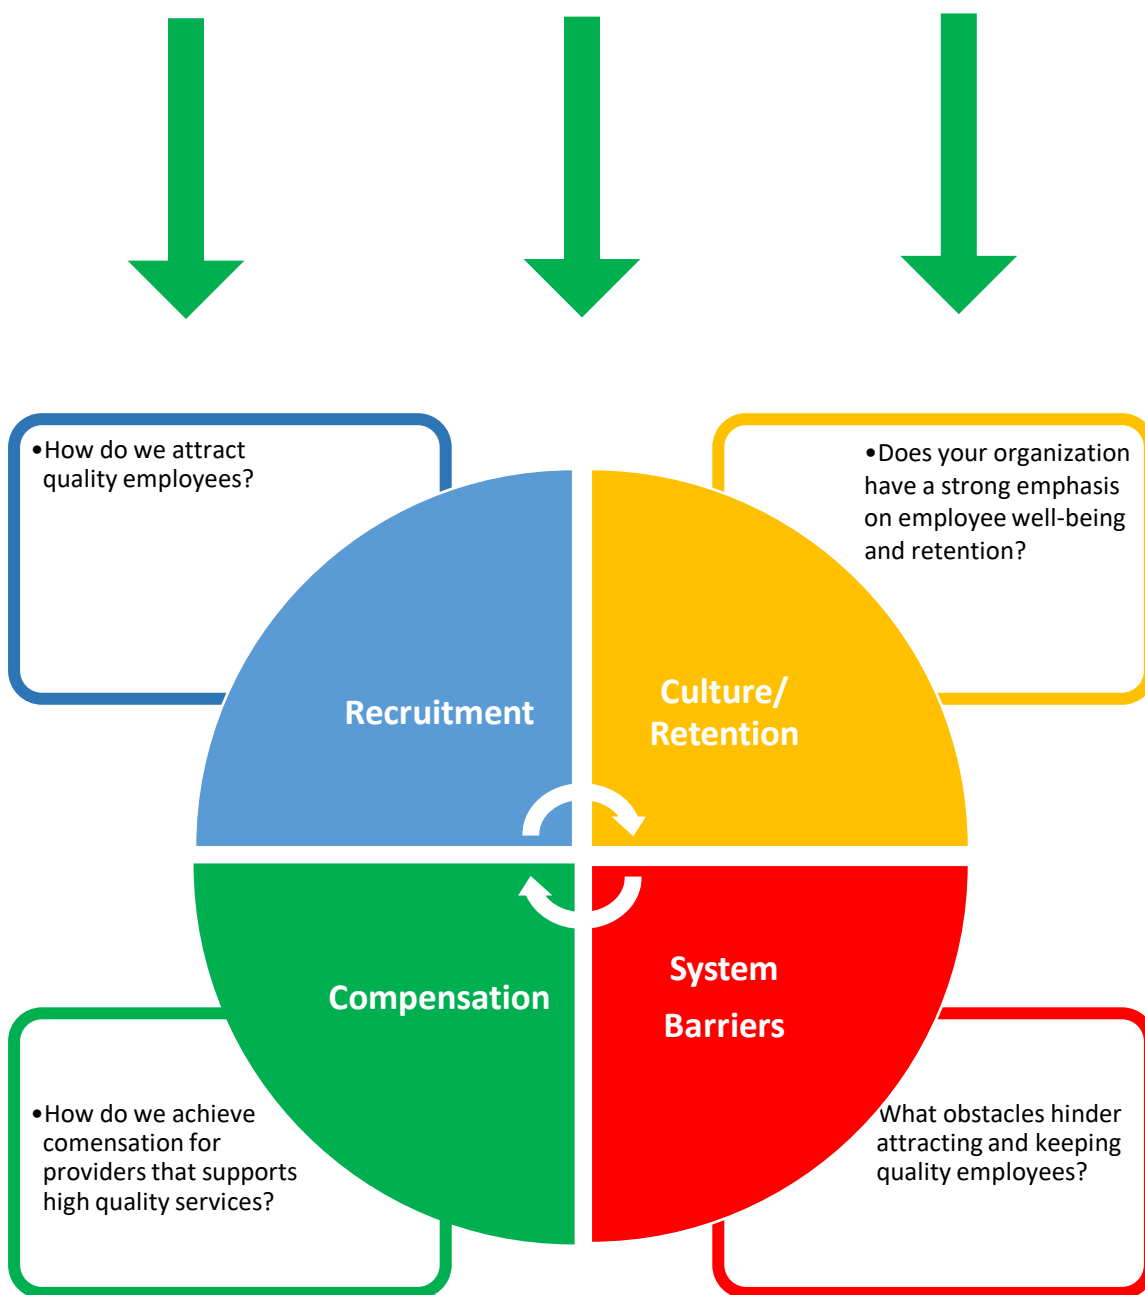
•How do we attract quality employees?

•Does your organization have a strong emphasis on employee well-being and retention?

Recruitment

Culture/ Retention

Compensation

System Barriers

•How do we achieve comensation for providers that supports high quality services?

What obstacles hinder attracting and keeping quality employees?